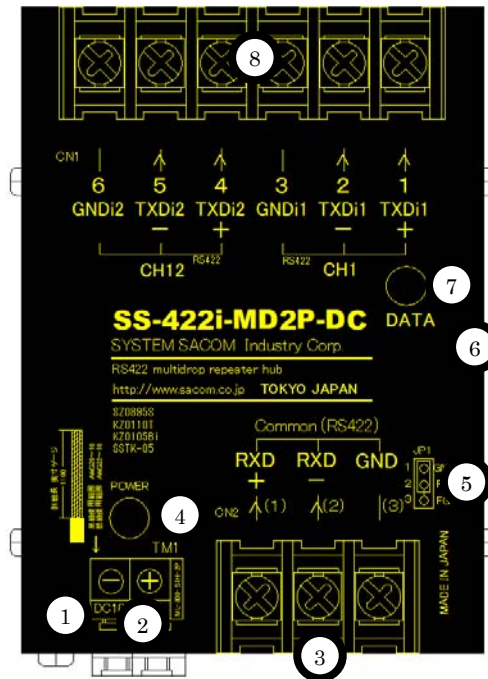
8

CN1

6 GNDi2
5 TXDi2 −
4 TXDi2 +
3 GNDi1
2 TXDi1 −
1 TXDi1 +

RS422
CH12
RS422
CH1

7
DATA

SS-422i-MD2P-DC
SYSTEM SACOM Industry Corp.
6
RS422 multidrop repeater hub
http://www.sacom.co.jp TOKYO JAPAN

SZ0885S
KZ0110T
KZ0105Bi
SSTK-05

Common (RS422)
RXD +
RXD −
GND

JP1
1
2
3

5

POWER
4
CN2 (1) (2) (3)

TM1
⊖ ⊕
DC1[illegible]

1
2
3

MADE IN JAPAN